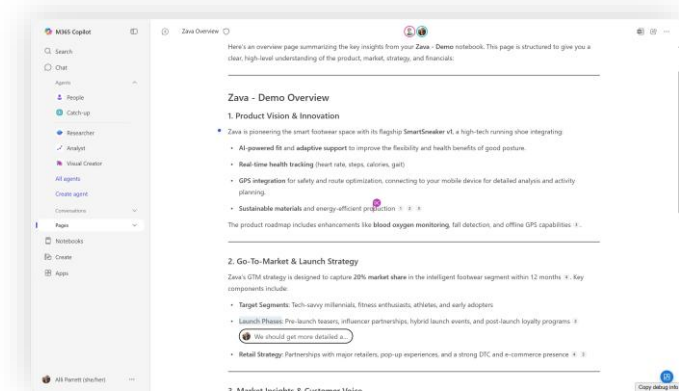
M365 Copilot

Search

Chat

Agents

People

Catch-up

Researcher

Analyst

Visual Creator

All agents

Create agent

Conversations

Pages

Notebooks

Create

Apps

Alli Parrett (she/her)

Zava Overview

Here's an overview page summarizing the key insights from your Zava - Demo notebook. This page is structured to give you a clear, high-level understanding of the product, market, strategy, and financials:

Zava - Demo Overview

1. Product Vision & Innovation

Zava is pioneering the smart footwear space with its flagship SmartSneaker v1, a high-tech running shoe integrating:

• AI-powered fit and adaptive support to improve the flexibility and health benefits of good posture.

• Real-time health tracking (heart rate, steps, calories, gait)

• GPS integration for safety and route optimization, connecting to your mobile device for detailed analysis and activity planning.

• Sustainable materials and energy-efficient production 1 2 3

The product roadmap includes enhancements like blood oxygen monitoring, fall detection, and offline GPS capabilities 4.

2. Go-To-Market & Launch Strategy

Zava's GTM strategy is designed to capture 20% market share in the intelligent footwear segment within 12 months 4. Key components include:

• Target Segments: Tech-savvy millennials, fitness enthusiasts, athletes, and early adopters

• Launch Phases: Pre-launch teasers, influencer partnerships, hybrid launch events, and post-launch loyalty programs 4

We should get more detailed a...

• Retail Strategy: Partnerships with major retailers, pop-up experiences, and a strong DTC and e-commerce presence 4 3

3. Market Insights & Customer Voice

Copy debug info